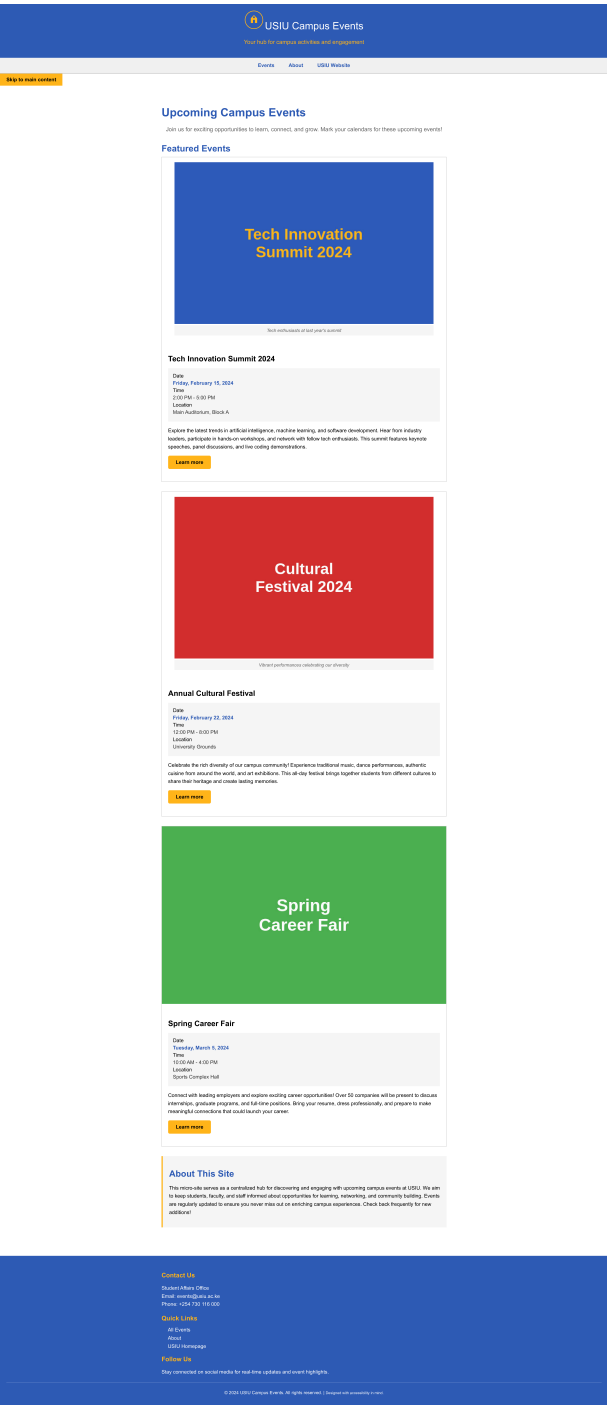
USIU Campus Events

Your hub for campus activities and engagement

Events About USIU Website

Skip to main content

Upcoming Campus Events

Join us for exciting opportunities to learn, connect, and grow. Mark your calendars for these upcoming events!

Featured Events

Tech Innovation Summit 2024

Tech enthusiasts at last year's summit

Tech Innovation Summit 2024

Date
Friday, February 15, 2024
Time
2:00 PM - 5:00 PM
Location
Main Auditorium, Block A

Explore the latest trends in artificial intelligence, machine learning, and software development. Hear from industry leaders, participate in hands-on workshops, and network with fellow tech enthusiasts. This summit features keynote speeches, panel discussions, and live coding demonstrations.

Learn more

Cultural Festival 2024

Vibrant performances celebrating our diversity

Annual Cultural Festival

Date
Friday, February 22, 2024
Time
12:00 PM - 8:00 PM
Location
University Grounds

Celebrate the rich diversity of our campus community! Experience traditional music, dance performances, authentic cuisine from around the world, and art exhibitions. This all-day festival brings together students from different cultures to share their heritage and create lasting memories.

Learn more

Spring Career Fair

Spring Career Fair

Date
Tuesday, March 5, 2024
Time
10:00 AM - 4:00 PM
Location
Sports Complex Hall

Connect with leading employers and explore exciting career opportunities! Over 50 companies will be present to discuss internships, graduate programs, and full-time positions. Bring your resume, dress professionally, and prepare to make meaningful connections that could launch your career.

Learn more

About This Site

This micro-site serves as a centralized hub for discovering and engaging with upcoming campus events at USIU. We aim to keep students, faculty, and staff informed about opportunities for learning, networking, and community building. Events are regularly updated to ensure you never miss out on enriching campus experiences. Check back frequently for new additions!

Contact Us

Student Affairs Office
Email: events@usiu.ac.ke
Phone: +254 730 116 000

Quick Links

All Events
About
USIU Homepage

Follow Us

Stay connected on social media for real-time updates and event highlights.

© 2024 USIU Campus Events. All rights reserved. | Designed with accessibility in mind.